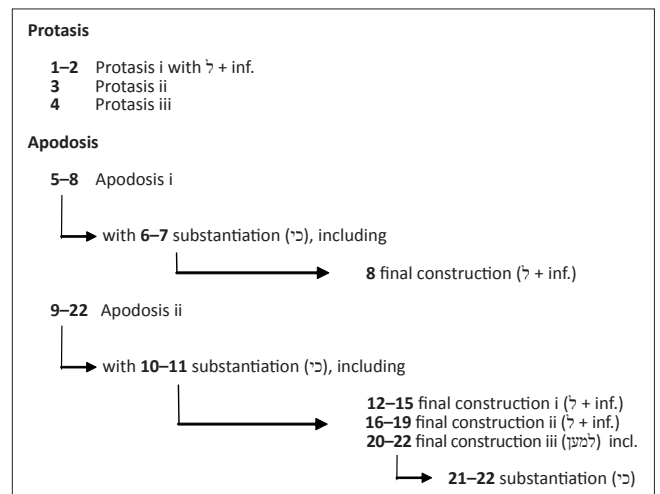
**Protasis**

**1–2** Protasis i with לְ + inf.
**3** Protasis ii
**4** Protasis iii

**Apodosis**

**5–8** Apodosis i

with **6–7** substantiation (כִּי), including

**8** final construction (לְ + inf.)

**9–22** Apodosis ii

with **10–11** substantiation (כִּי), including

**12–15** final construction i (לְ + inf.)
**16–19** final construction ii (לְ + inf.)
**20–22** final construction iii (לְמַעַן) incl.

**21–22** substantiation (כִּי)